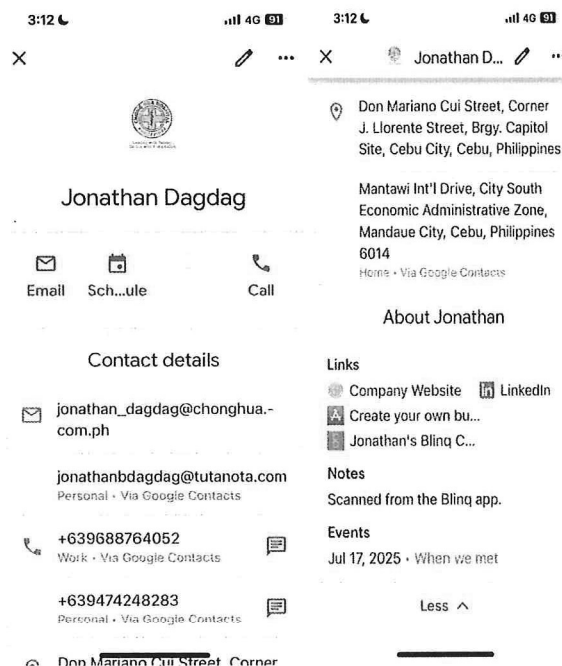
3:12 4G 91

Jonathan Dagdag

Email Sch...ule Call

Contact details

jonathan_dagdag@chonghua.-com.ph

jonathanbdagdag@tutanota.com
Personal • Via Google Contacts

+639688764052
Work • Via Google Contacts

+639474248283
Personal • Via Google Contacts

Don Mariano Cui Street, Corner

3:12 4G 91

Jonathan D...

Don Mariano Cui Street, Corner J. Llorente Street, Brgy. Capitol Site, Cebu City, Cebu, Philippines

Mantawi Int'l Drive, City South Economic Administrative Zone, Mandaue City, Cebu, Philippines 6014
Home • Via Google Contacts

About Jonathan

Links
Company Website LinkedIn
Create your own bu...
Jonathan's Blinq C...

Notes
Scanned from the Blinq app.

Events
Jul 17, 2025 • When we met

Less